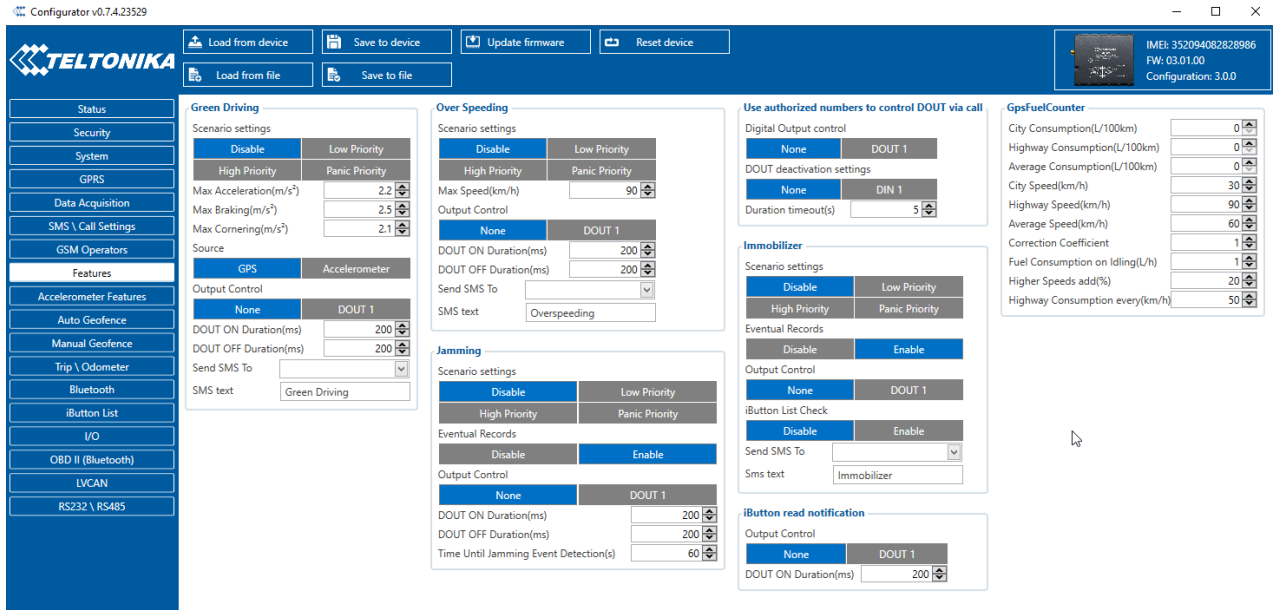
Configurator v0.7.4.23529

TELTONIKA

Load from device
Save to device
Update firmware
Reset device
Load from file
Save to file

IMEI: 352094082828986
FW: 03.01.00
Configuration: 3.0.0

Status
Security
System
GPRS
Data Acquisition
SMS \ Call Settings
GSM Operators
Features
Accelerometer Features
Auto Geofence
Manual Geofence
Trip \ Odometer
Bluetooth
iButton List
I/O
OBD II (Bluetooth)
LVCAN
RS232 \ RS485

Green Driving
Scenario settings
Disable
Low Priority
High Priority
Panic Priority
Max Acceleration(m/s²) 2.2
Max Braking(m/s²) 2.5
Max Cornering(m/s²) 2.1
Source
GPS
Accelerometer
Output Control
None
DOUT 1
DOUT ON Duration(ms) 200
DOUT OFF Duration(ms) 200
Send SMS To
SMS text Green Driving

Over Speeding
Scenario settings
Disable
Low Priority
High Priority
Panic Priority
Max Speed(km/h) 90
Output Control
None
DOUT 1
DOUT ON Duration(ms) 200
DOUT OFF Duration(ms) 200
Send SMS To
SMS text Overspeeding

Jamming
Scenario settings
Disable
Low Priority
High Priority
Panic Priority
Eventual Records
Disable
Enable
Output Control
None
DOUT 1
DOUT ON Duration(ms) 200
DOUT OFF Duration(ms) 200
Time Until Jamming Event Detection(s) 60

Use authorized numbers to control DOUT via call
Digital Output control
None
DOUT 1
DOUT deactivation settings
None
DIN 1
Duration timeout(s) 5

Immobilizer
Scenario settings
Disable
Low Priority
High Priority
Panic Priority
Eventual Records
Disable
Enable
Output Control
None
DOUT 1
iButton List Check
Disable
Enable
Send SMS To
Sms text Immobilizer

iButton read notification
Output Control
None
DOUT 1
DOUT ON Duration(ms) 200

GpsFuelCounter
City Consumption(L/100km) 0
Highway Consumption(L/100km) 0
Average Consumption(L/100km) 0
City Speed(km/h) 30
Highway Speed(km/h) 90
Average Speed(km/h) 60
Correction Coefficient 1
Fuel Consumption on Idling(L/h) 1
Higher Speeds add(%) 20
Highway Consumption every(km/h) 50